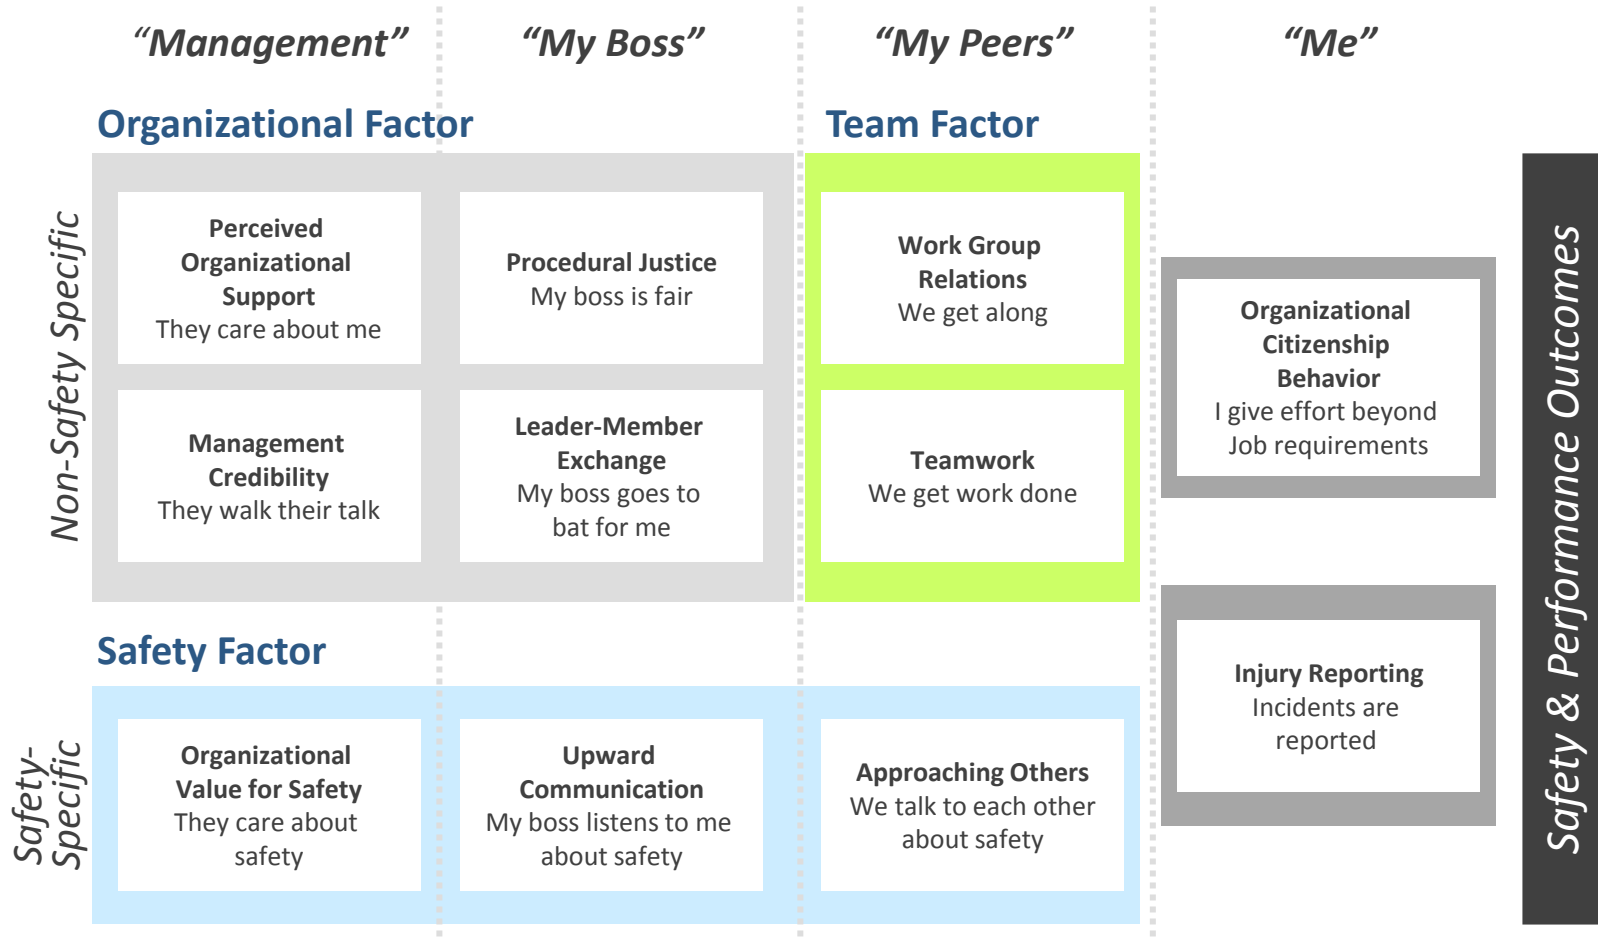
"Management"

"My Boss"

"My Peers"

"Me"

Organizational Factor

Team Factor

Non-Safety Specific

Perceived Organizational Support
They care about me

Procedural Justice
My boss is fair

Work Group Relations
We get along

Organizational Citizenship Behavior
I give effort beyond Job requirements

Management Credibility
They walk their talk

Leader-Member Exchange
My boss goes to bat for me

Teamwork
We get work done

Safety Factor

Safety-Specific

Organizational Value for Safety
They care about safety

Upward Communication
My boss listens to me about safety

Approaching Others
We talk to each other about safety

Injury Reporting
Incidents are reported

Safety & Performance Outcomes